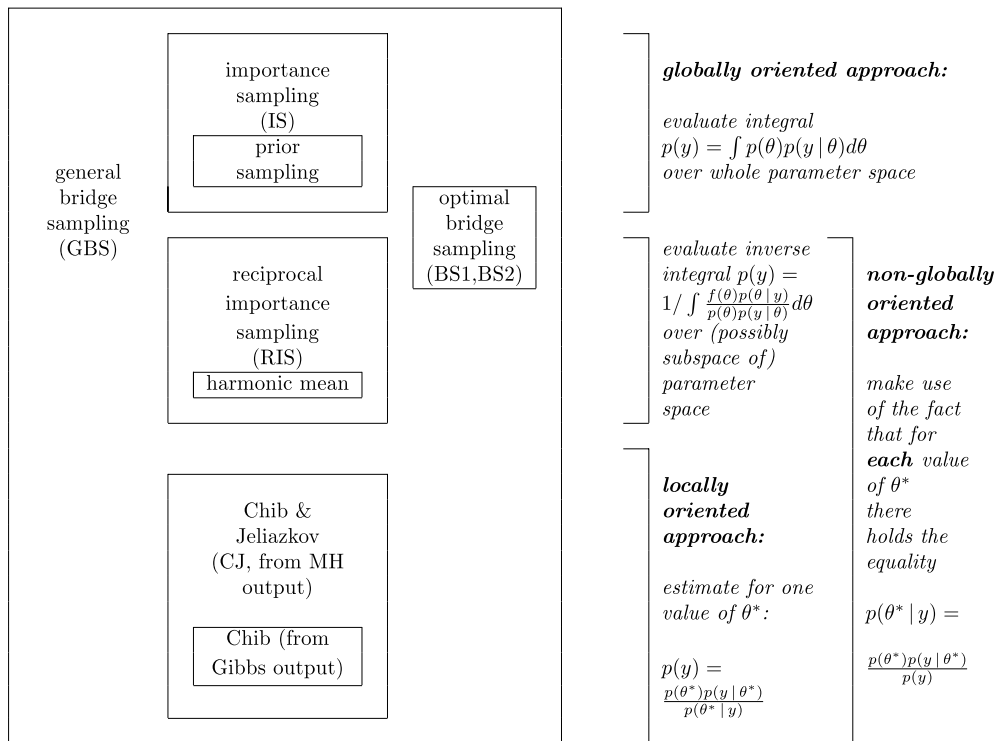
general bridge sampling (GBS)

importance sampling (IS)

prior sampling

reciprocal importance sampling (RIS)

harmonic mean

Chib & Jeliazkov (CJ, from MH output)

Chib (from Gibbs output)

optimal bridge sampling (BS1,BS2)

***globally oriented approach:***

*evaluate integral* $p(y) = \int p(\theta)p(y \mid \theta)d\theta$ *over whole parameter space*

*evaluate inverse integral* $p(y) = 1/\int \frac{f(\theta)p(\theta \mid y)}{p(\theta)p(y \mid \theta)}d\theta$ *over (possibly subspace of) parameter space*

***locally oriented approach:***

*estimate for one value of* $\theta^*$:

$p(y) = \frac{p(\theta^*)p(y \mid \theta^*)}{p(\theta^* \mid y)}$

***non-globally oriented approach:***

*make use of the fact that for* ***each*** *value of* $\theta^*$ *there holds the equality*

$p(\theta^* \mid y) = \frac{p(\theta^*)p(y \mid \theta^*)}{p(y)}$